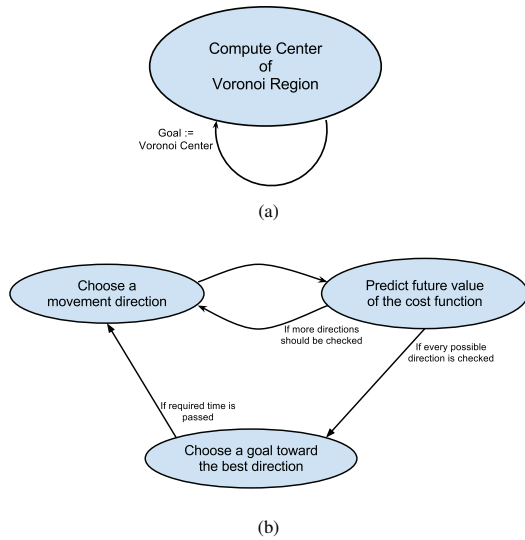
Compute Center of Voronoi Region

Goal := Voronoi Center

(a)

Choose a movement direction

Predict future value of the cost function

If more directions should be checked

If every possible direction is checked

If required time is passed

Choose a goal toward the best direction

(b)